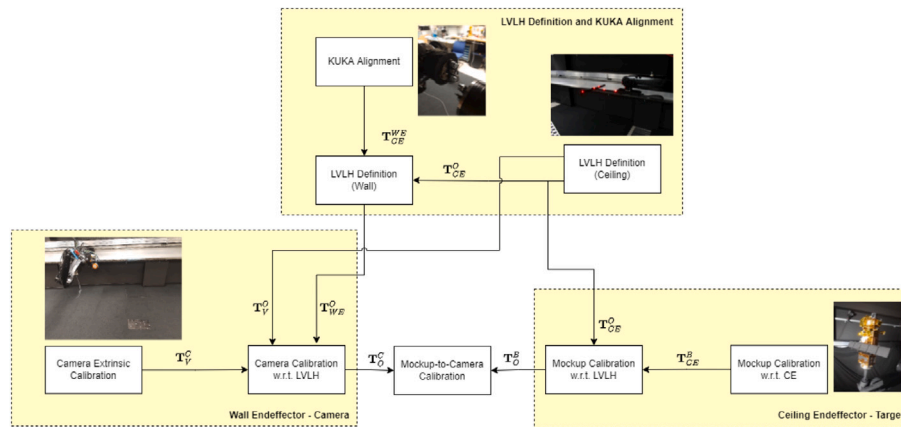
LVLH Definition and KUKA Alignment

KUKA Alignment

$\mathbf{T}_{CE}^{WE}$

LVLH Definition (Wall)

$\mathbf{T}_{CE}^{O}$

LVLH Definition (Ceiling)

$\mathbf{T}_{V}^{O}$

$\mathbf{T}_{WE}^{O}$

$\mathbf{T}_{CE}^{O}$

Camera Extrinsic Calibration

$\mathbf{T}_{V}^{C}$

Camera Calibration w.r.t. LVLH

$\mathbf{T}_{O}^{C}$

Mockup-to-Camera Calibration

$\mathbf{T}_{O}^{B}$

Mockup Calibration w.r.t. LVLH

$\mathbf{T}_{CE}^{B}$

Mockup Calibration w.r.t. CE

Wall Endeffector - Camera

Ceiling Endeffector - Targe